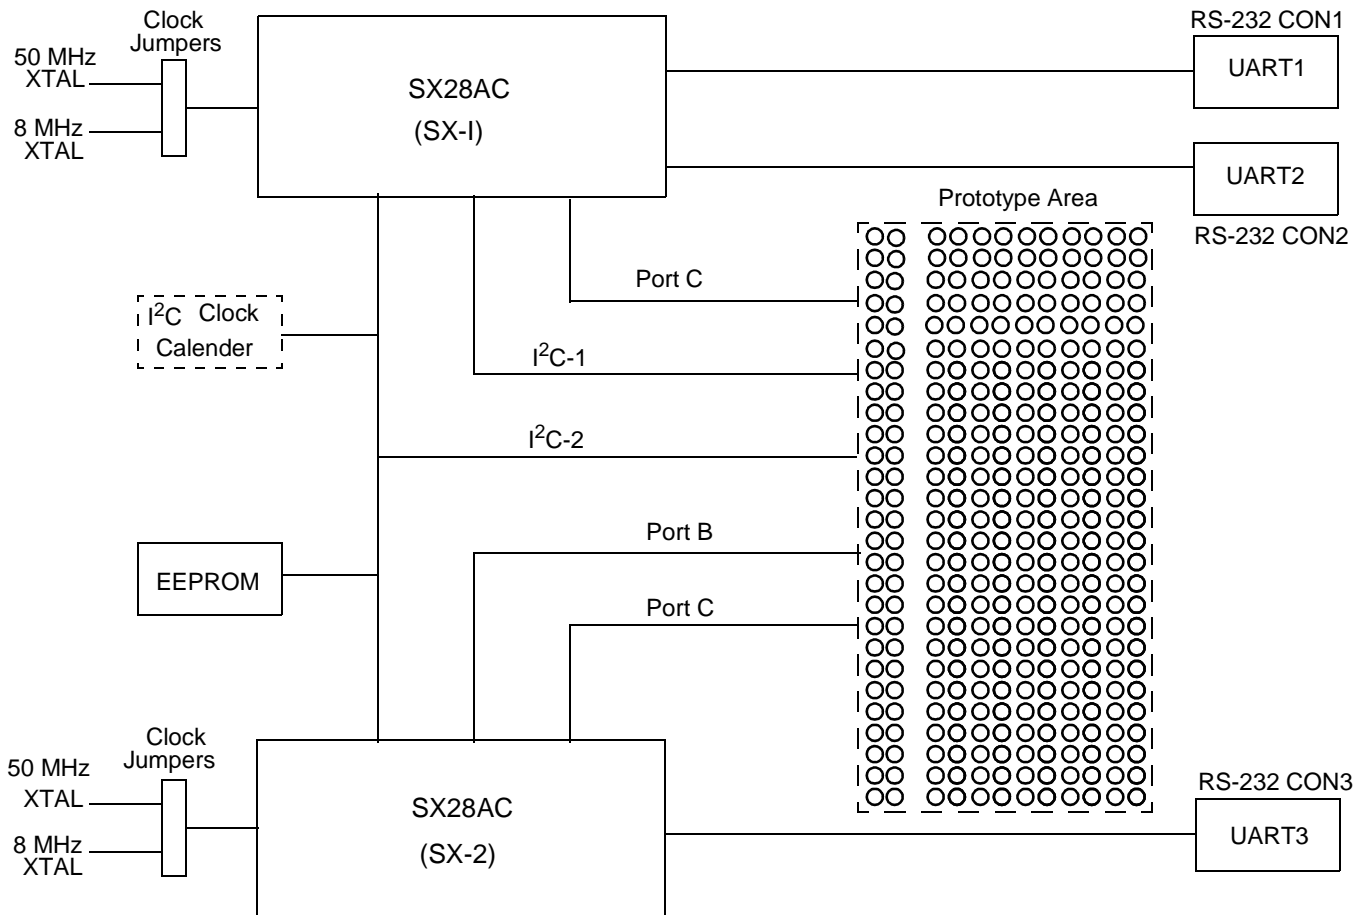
Clock Jumpers

50 MHz XTAL

8 MHz XTAL

SX28AC
(SX-I)

RS-232 CON1

UART1

UART2

RS-232 CON2

Prototype Area

Port C

$I^2C$ Clock Calender

$I^2C$-1

$I^2C$-2

Port B

EEPROM

Port C

Clock Jumpers

50 MHz XTAL

8 MHz XTAL

SX28AC
(SX-2)

RS-232 CON3

UART3